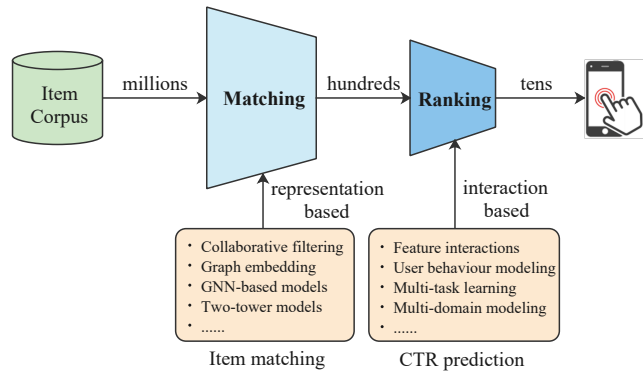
Item Corpus

millions

Matching

hundreds

Ranking

tens

representation based

interaction based

・ Collaborative filtering
・ Graph embedding
・ GNN-based models
・ Two-tower models
・ ......

Item matching

・ Feature interactions
・ User behaviour modeling
・ Multi-task learning
・ Multi-domain modeling
・ ......

CTR prediction